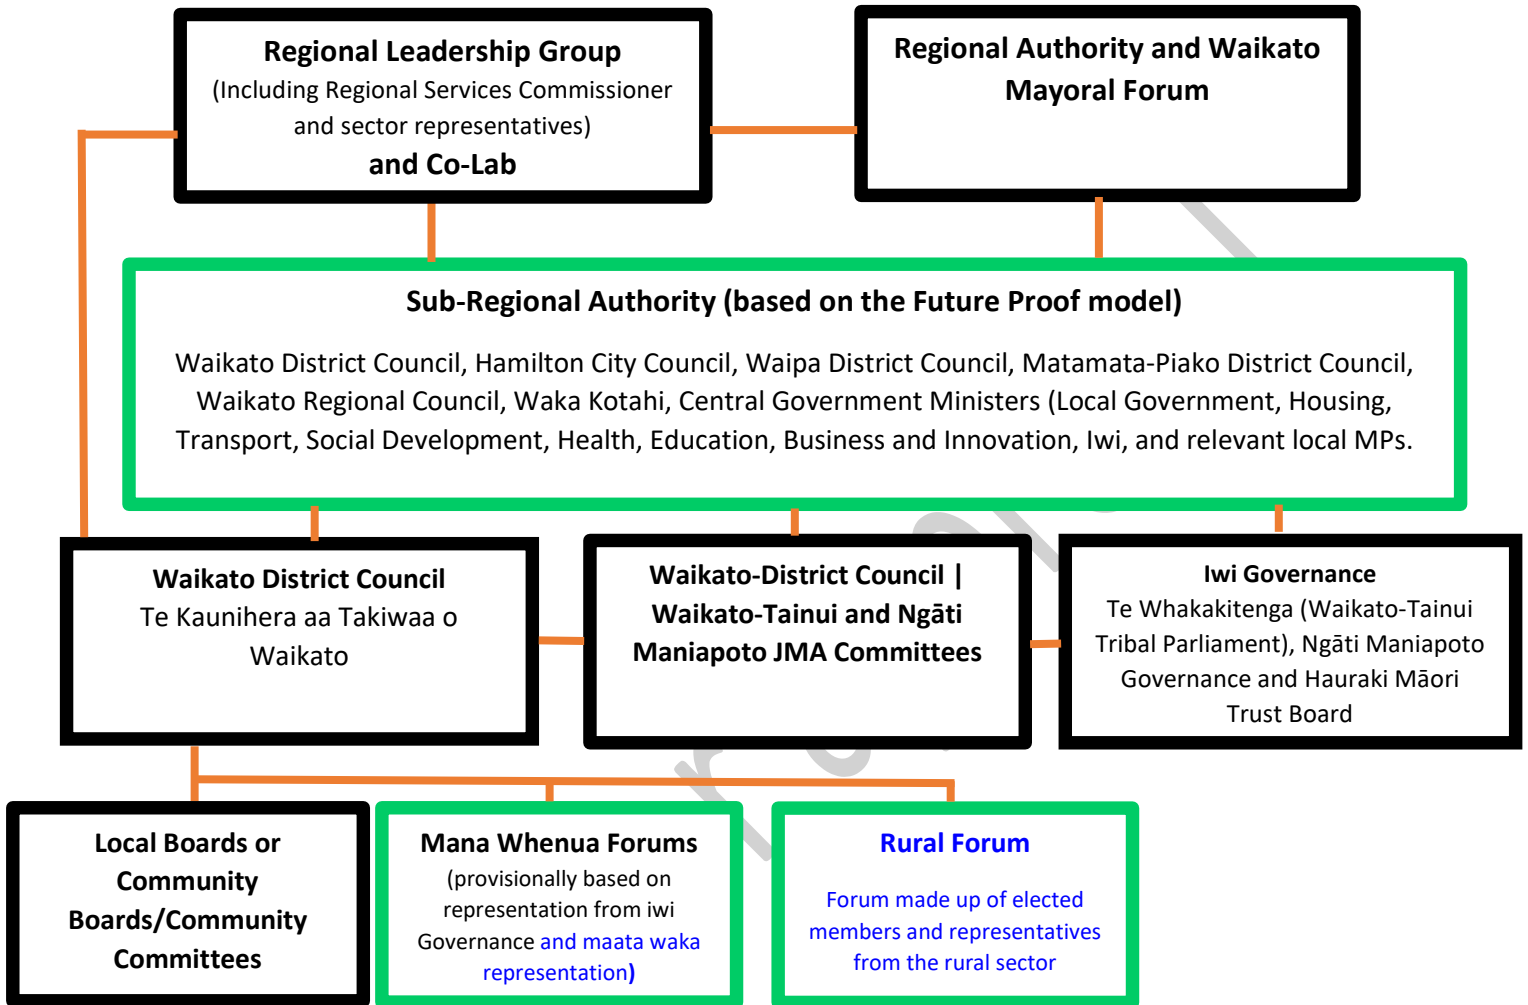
Regional Leadership Group
(Including Regional Services Commissioner and sector representatives)
and Co-Lab

Regional Authority and Waikato Mayoral Forum

Sub-Regional Authority (based on the Future Proof model)

Waikato District Council, Hamilton City Council, Waipa District Council, Matamata-Piako District Council, Waikato Regional Council, Waka Kotahi, Central Government Ministers (Local Government, Housing, Transport, Social Development, Health, Education, Business and Innovation, Iwi, and relevant local MPs.

Waikato District Council
Te Kaunihera aa Takiwaa o Waikato

Waikato-District Council | Waikato-Tainui and Ngāti Maniapoto JMA Committees

Iwi Governance
Te Whakakitenga (Waikato-Tainui Tribal Parliament), Ngāti Maniapoto Governance and Hauraki Māori Trust Board

Local Boards or Community Boards/Community Committees

Mana Whenua Forums
(provisionally based on representation from iwi Governance and maata waka representation)

Rural Forum

Forum made up of elected members and representatives from the rural sector